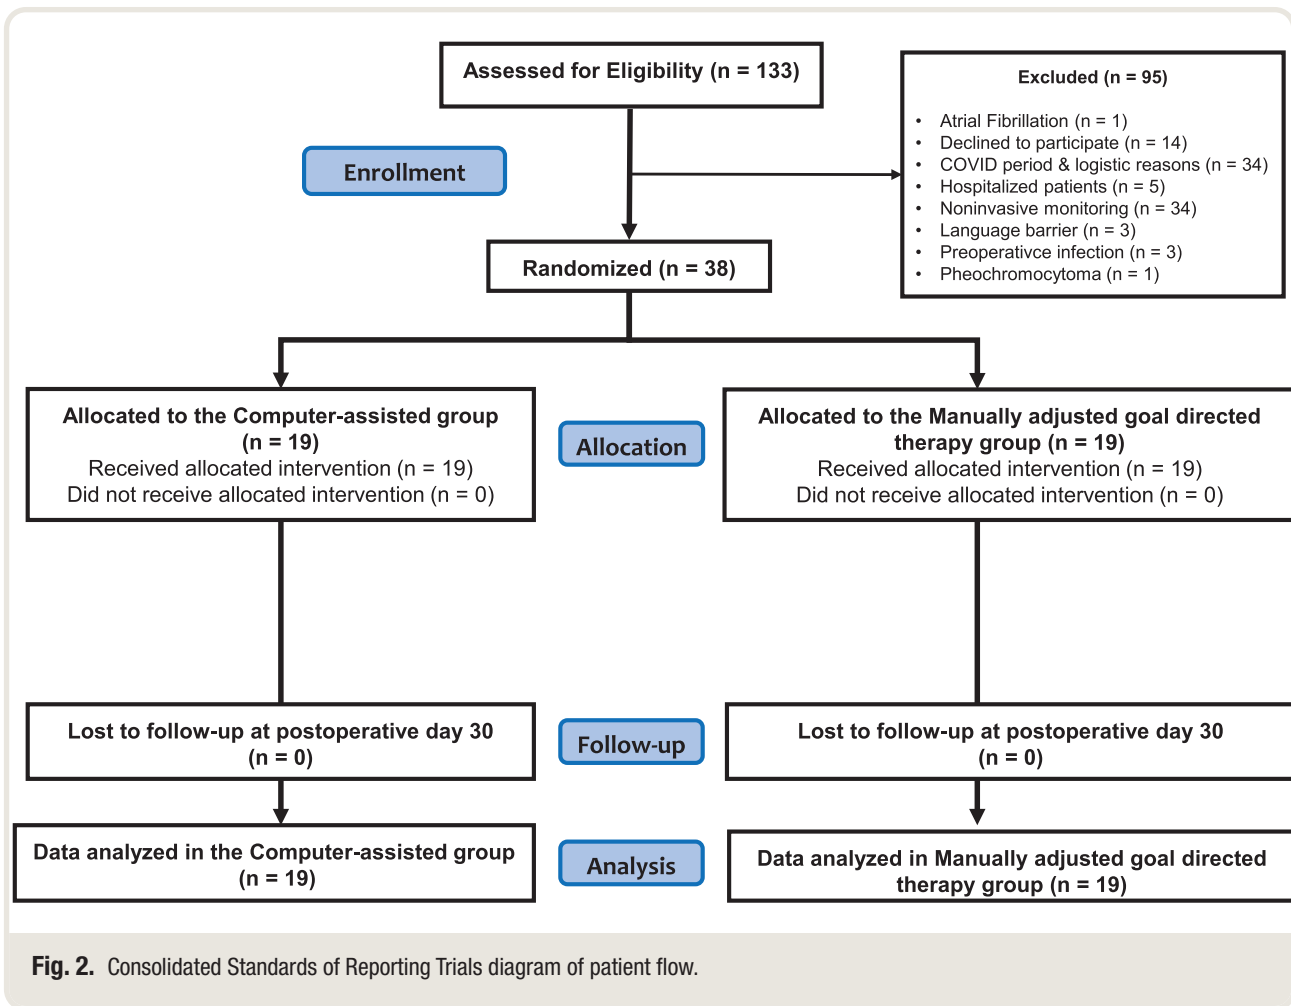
Assessed for Eligibility (n = 133)

Excluded (n = 95)

- Atrial Fibrillation (n = 1)
- Declined to participate (n = 14)
- COVID period & logistic reasons (n = 34)
- Hospitalized patients (n = 5)
- Noninvasive monitoring (n = 34)
- Language barrier (n = 3)
- Preoperativce infection (n = 3)
- Pheochromocytoma (n = 1)

Enrollment

Randomized (n = 38)

Allocated to the Computer-assisted group (n = 19)
Received allocated intervention (n = 19)
Did not receive allocated intervention (n = 0)

Allocation

Allocated to the Manually adjusted goal directed therapy group (n = 19)
Received allocated intervention (n = 19)
Did not receive allocated intervention (n = 0)

Lost to follow-up at postoperative day 30 (n = 0)

Follow-up

Lost to follow-up at postoperative day 30 (n = 0)

Data analyzed in the Computer-assisted group (n = 19)

Analysis

Data analyzed in Manually adjusted goal directed therapy group (n = 19)

Fig. 2. Consolidated Standards of Reporting Trials diagram of patient flow.